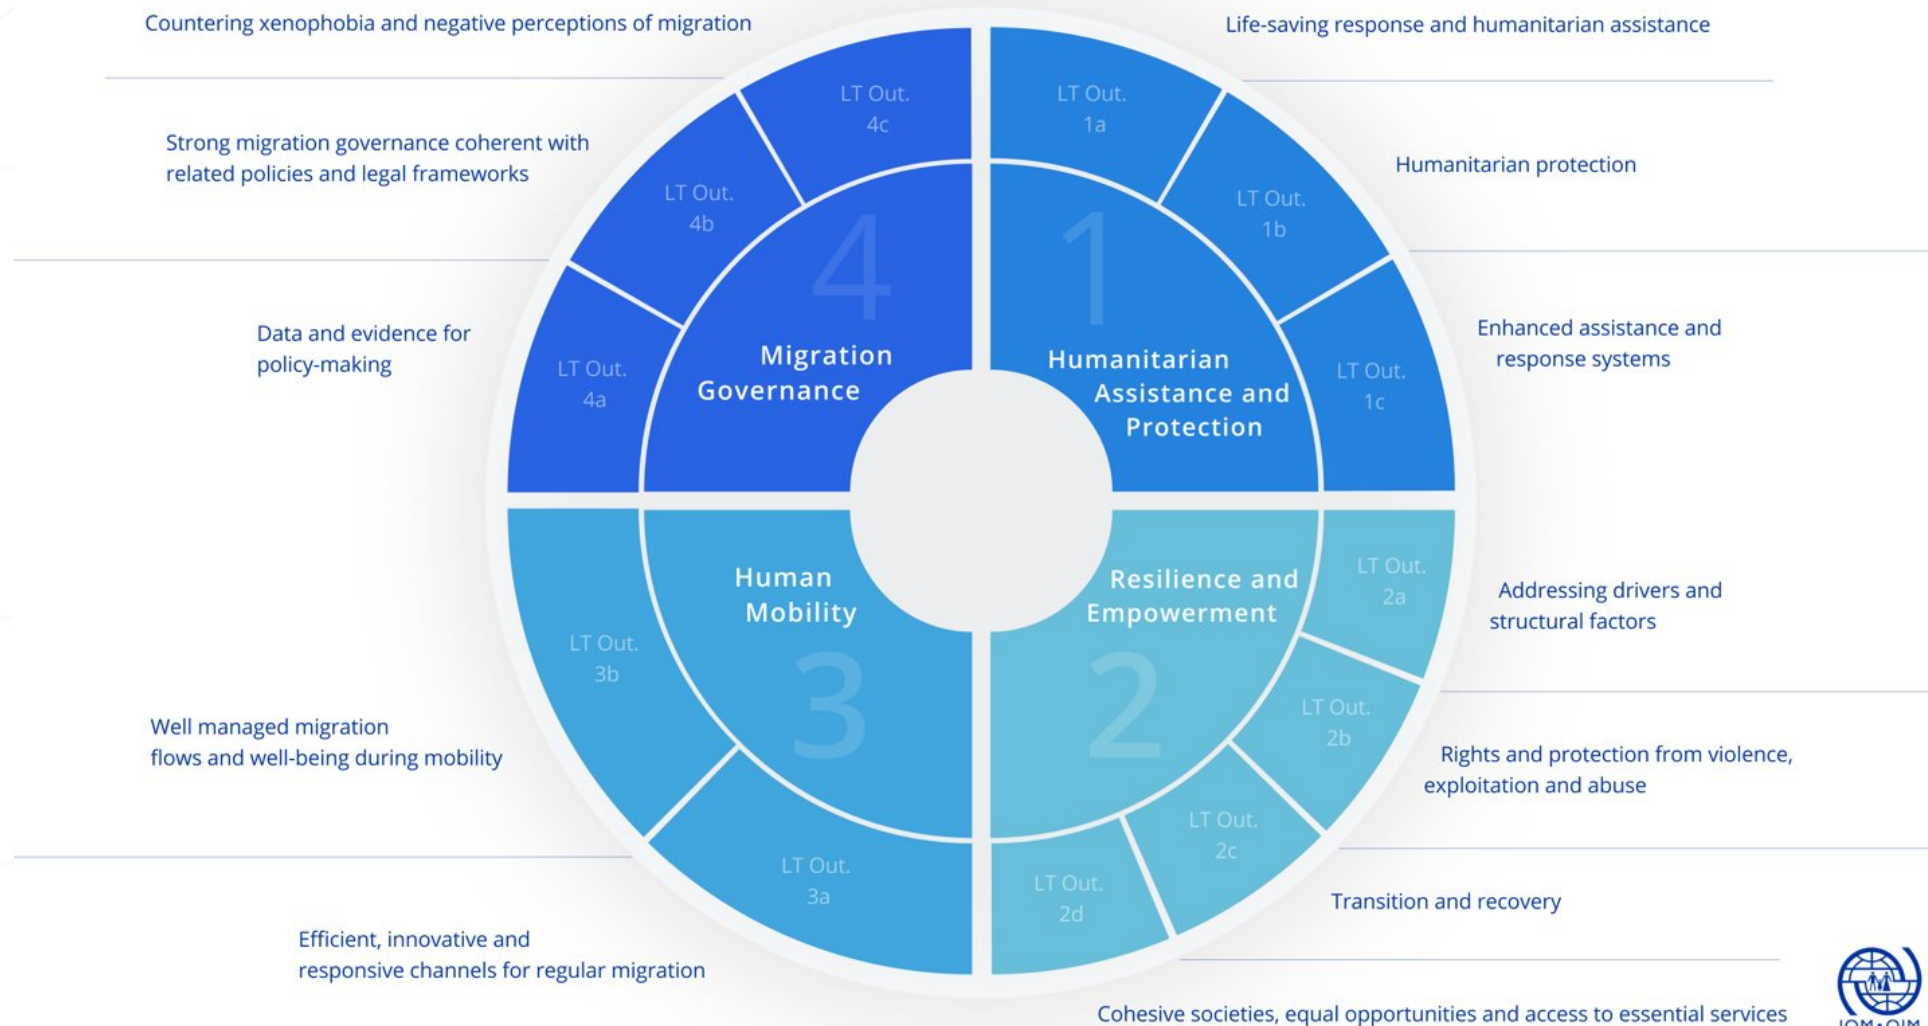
Countering xenophobia and negative perceptions of migration

Strong migration governance coherent with related policies and legal frameworks

Data and evidence for policy-making

Life-saving response and humanitarian assistance

Humanitarian protection

Enhanced assistance and response systems

LT Out. 4c

LT Out. 4b

LT Out. 4a

4

Migration Governance

LT Out. 1a

LT Out. 1b

LT Out. 1c

1

Humanitarian Assistance and Protection

Human Mobility

3

LT Out. 3b

LT Out. 3a

Resilience and Empowerment

2

LT Out. 2a

LT Out. 2b

LT Out. 2c

LT Out. 2d

Addressing drivers and structural factors

Rights and protection from violence, exploitation and abuse

Transition and recovery

Well managed migration flows and well-being during mobility

Efficient, innovative and responsive channels for regular migration

Cohesive societies, equal opportunities and access to essential services

IOM • OIM